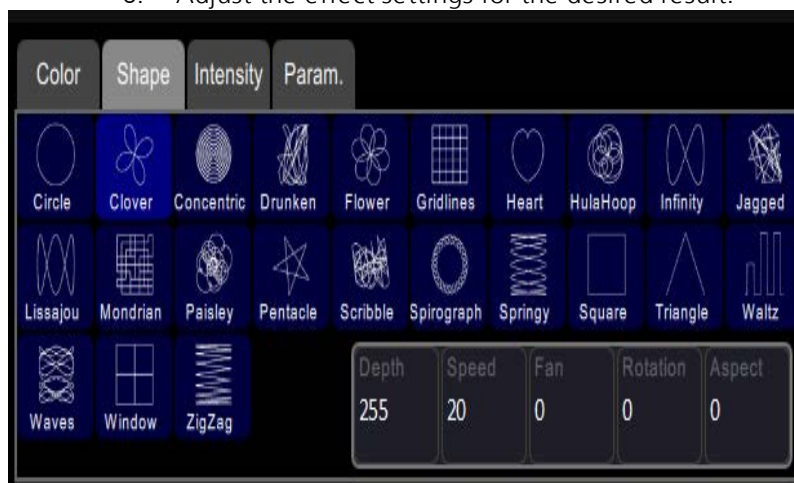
6. Adjust the effect settings for the desired result.

Color Shape Intensity Param.

Circle Clover Concentric Drunken Flower Gridlines Heart HulaHoop Infinity Jagged
Lissajou Mondrian Paisley Pentacle Scribble Spirograph Springy Square Triangle Waltz
Waves Window ZigZag

| Depth | Speed | Fan | Rotation | Aspect |
|---|---|---|---|---|
| 255 | 20 | 0 | 0 | 0 |